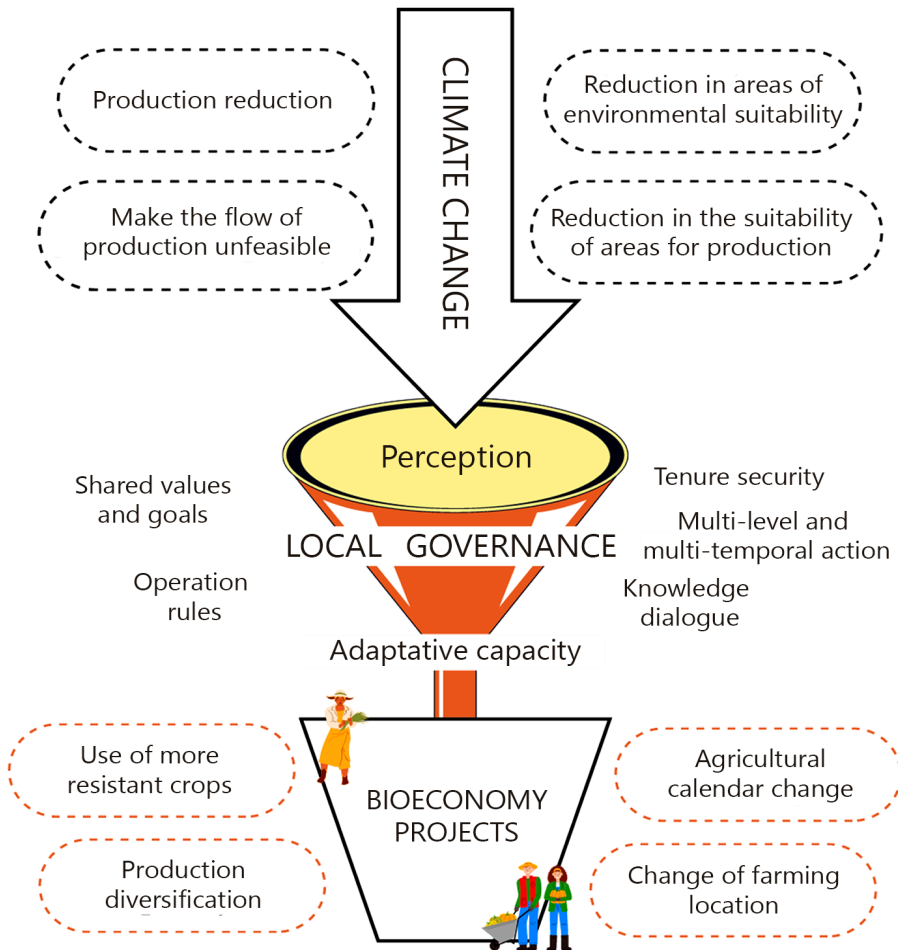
CLIMATE CHANGE

Production reduction

Reduction in areas of environmental suitability

Make the flow of production unfeasible

Reduction in the suitability of areas for production

Perception

Shared values and goals

Tenure security

LOCAL GOVERNANCE

Multi-level and multi-temporal action

Operation rules

Knowledge dialogue

Adaptative capacity

Use of more resistant crops

Agricultural calendar change

BIOECONOMY PROJECTS

Production diversification

Change of farming location